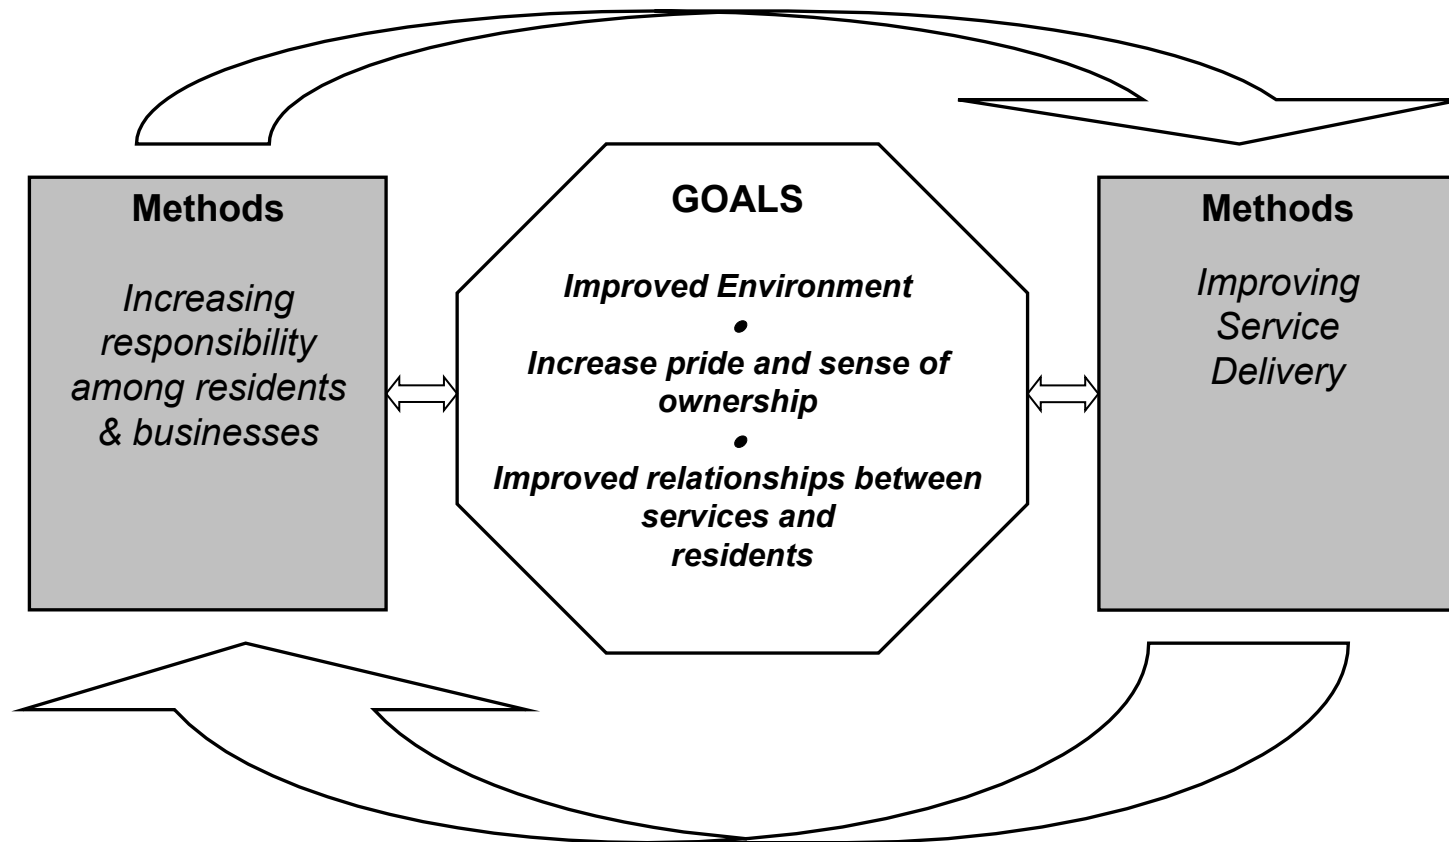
Methods

Increasing responsibility among residents & businesses

GOALS

Improved Environment

•

Increase pride and sense of ownership

•

Improved relationships between services and residents

Methods

Improving Service Delivery